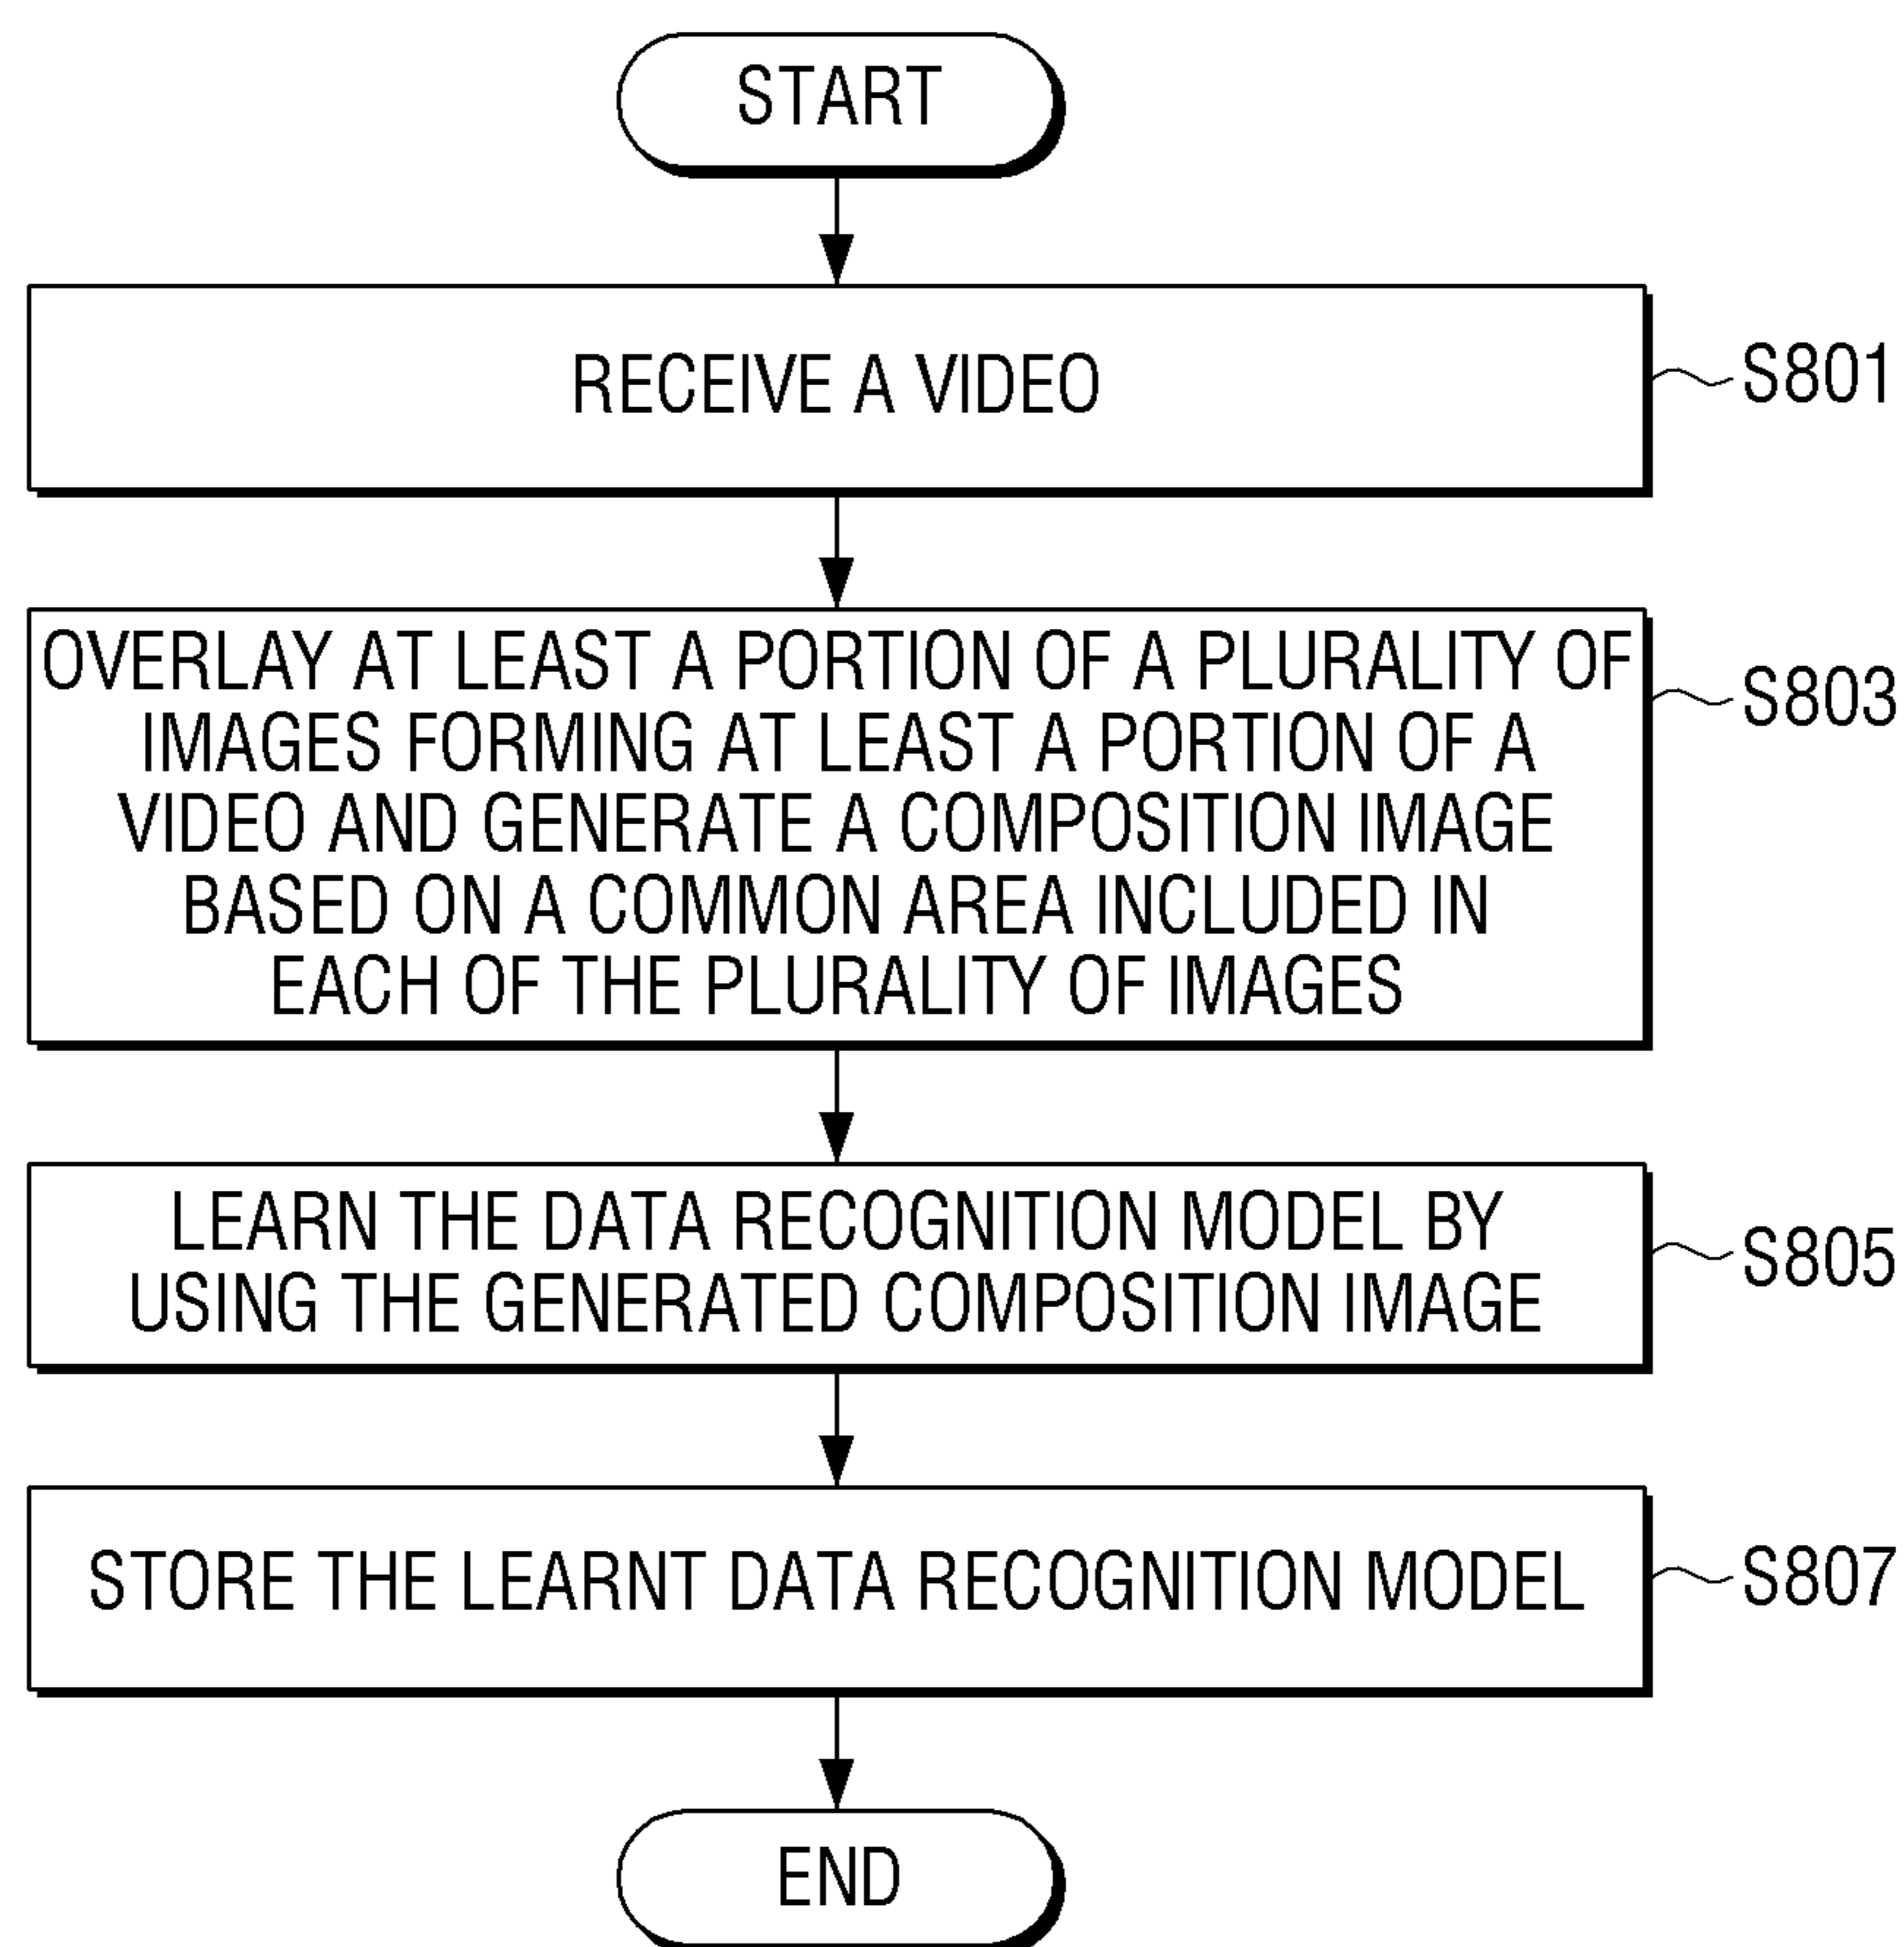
START

RECEIVE A VIDEO

S801

OVERLAY AT LEAST A PORTION OF A PLURALITY OF IMAGES FORMING AT LEAST A PORTION OF A VIDEO AND GENERATE A COMPOSITION IMAGE BASED ON A COMMON AREA INCLUDED IN EACH OF THE PLURALITY OF IMAGES

S803

LEARN THE DATA RECOGNITION MODEL BY USING THE GENERATED COMPOSITION IMAGE

S805

STORE THE LEARNT DATA RECOGNITION MODEL

S807

END